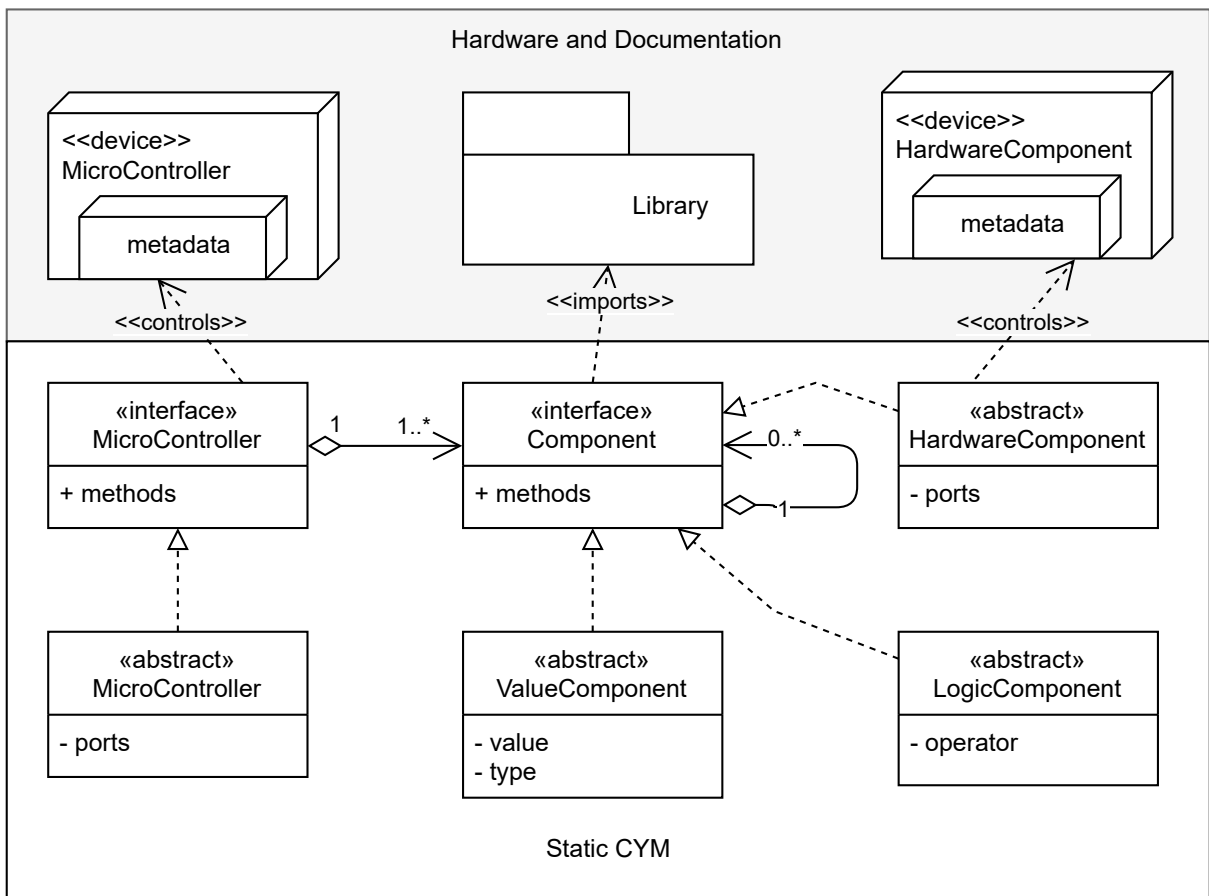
Hardware and Documentation

<<device>>
MicroController

metadata

Library

<<device>>
HardwareComponent

metadata

<<controls>>

<<imports>>

<<controls>>

«interface»
MicroController

+ methods

1

1..*

«interface»
Component

+ methods

0..*

1

«abstract»
HardwareComponent

- ports

«abstract»
MicroController

- ports

«abstract»
ValueComponent

- value
- type

«abstract»
LogicComponent

- operator

Static CYM